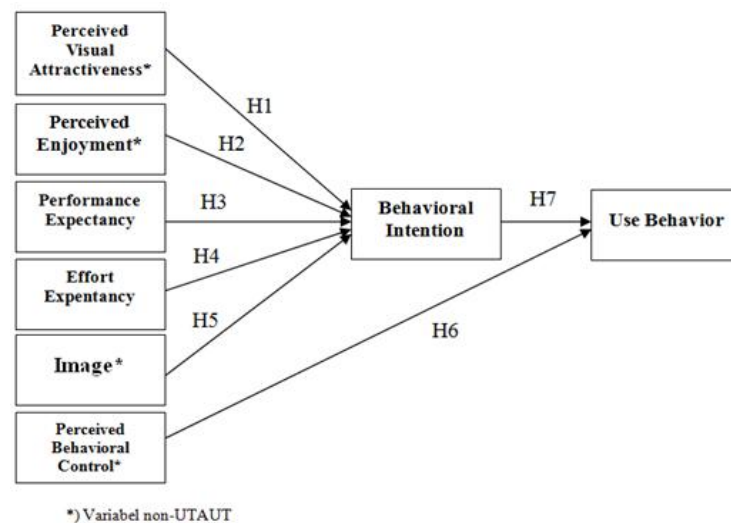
Perceived Visual Attractiveness*

Perceived Enjoyment*

Performance Expectancy

Effort Expentancy

Image*

Perceived Behavioral Control*

H1

H2

H3

H4

H5

H6

Behavioral Intention

H7

Use Behavior

*) Variabel non-UTAUT